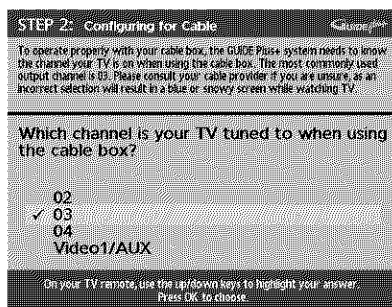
STEP 2: Configuring for Cable
Guide Plus+

To operate properly with your cable box, the GUIDE Plus+ system needs to know the channel your TV is on when using the cable box. The most commonly used output channel is 03. Please consult your cable provider if you are unsure, as an incorrect selection will result in a blue or snowy screen while watching TV.

Which channel is your TV tuned to when using the cable box?

02
✓ 03
04
Video1/AUX

On your TV remote, use the up/down keys to highlight your answer. Press OK to choose.